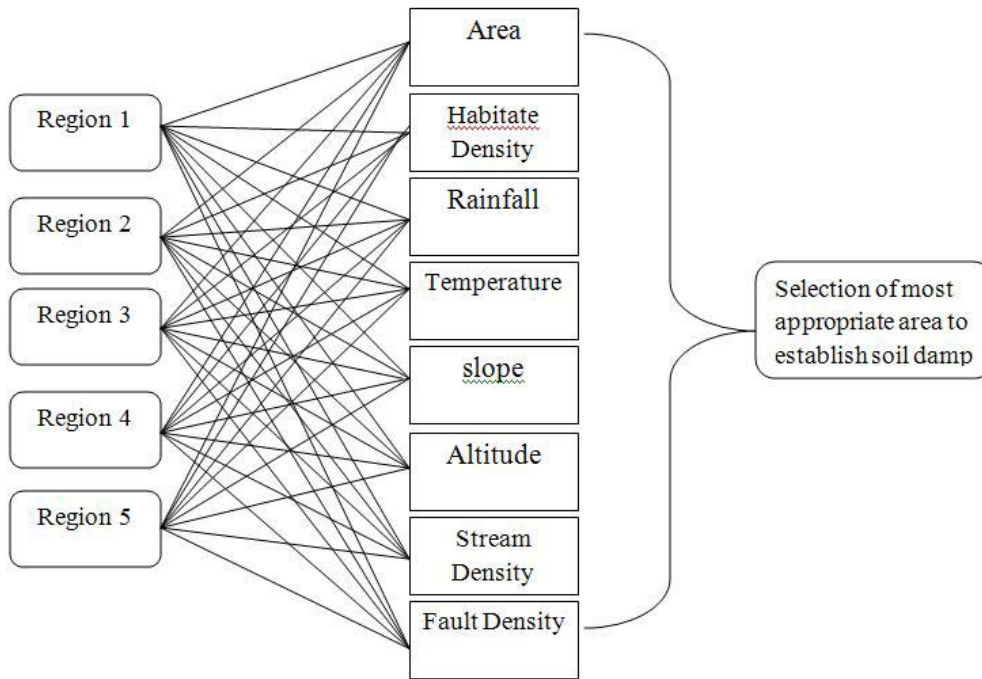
Region 1

Region 2

Region 3

Region 4

Region 5

Area

Habitate Density

Rainfall

Temperature

slope

Altitude

Stream Density

Fault Density

Selection of most appropriate area to establish soil damp